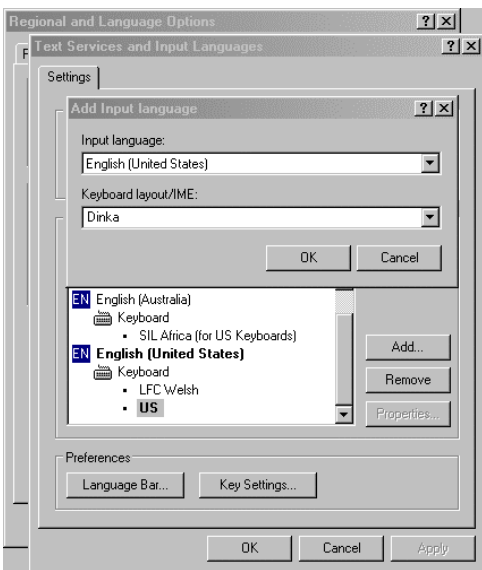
Regional and Language Options

?
X

F

Text Services and Input Languages

?
X

Settings

Add Input language

?
X

Input language:

English (United States)

Keyboard layout/IME:

Dinka

OK

Cancel

EN English (Australia)

Keyboard

SIL Africa (for US Keyboards)

EN English (United States)

Keyboard

LFC Welsh

US

Add...

Remove

Properties...

Preferences

Language Bar...

Key Settings...

OK

Cancel

Apply